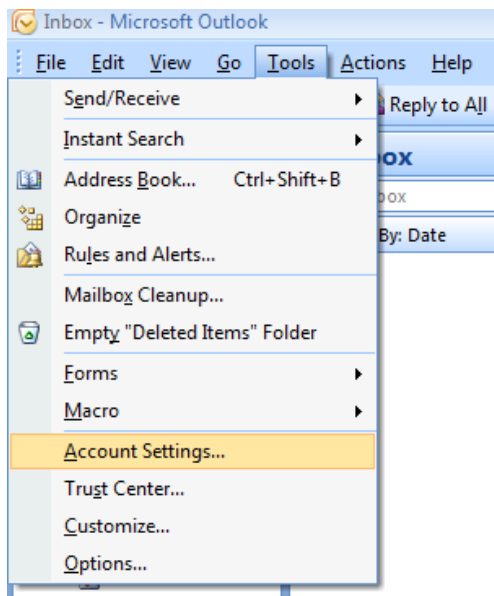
Inbox - Microsoft Outlook

File Edit View Go Tools Actions Help

Reply to All

ox

box

By: Date

Send/Receive

Instant Search

Address Book... Ctrl+Shift+B

Organize

Rules and Alerts...

Mailbox Cleanup...

Empty "Deleted Items" Folder

Forms

Macro

Account Settings...

Trust Center...

Customize...

Options...